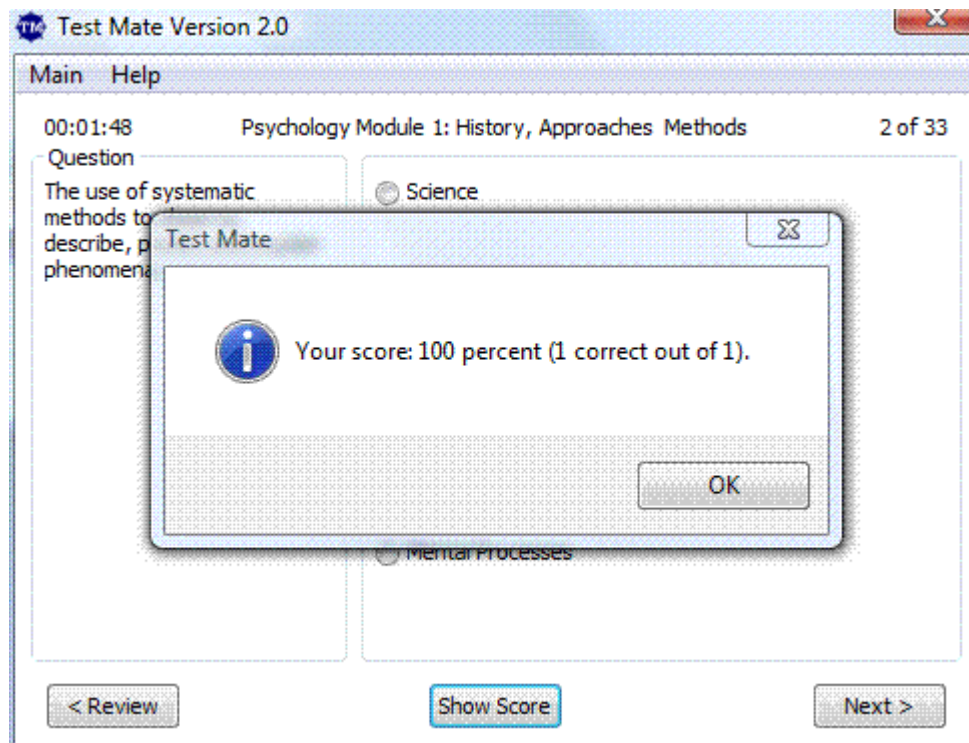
Test Mate Version 2.0

Main Help

00:01:48 Psychology Module 1: History, Approaches Methods 2 of 33

Question

The use of systematic methods to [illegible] describe, p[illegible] phenomena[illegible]

Science

Test Mate

Your score: 100 percent (1 correct out of 1).

OK

Mental Processes

< Review

Show Score

Next >